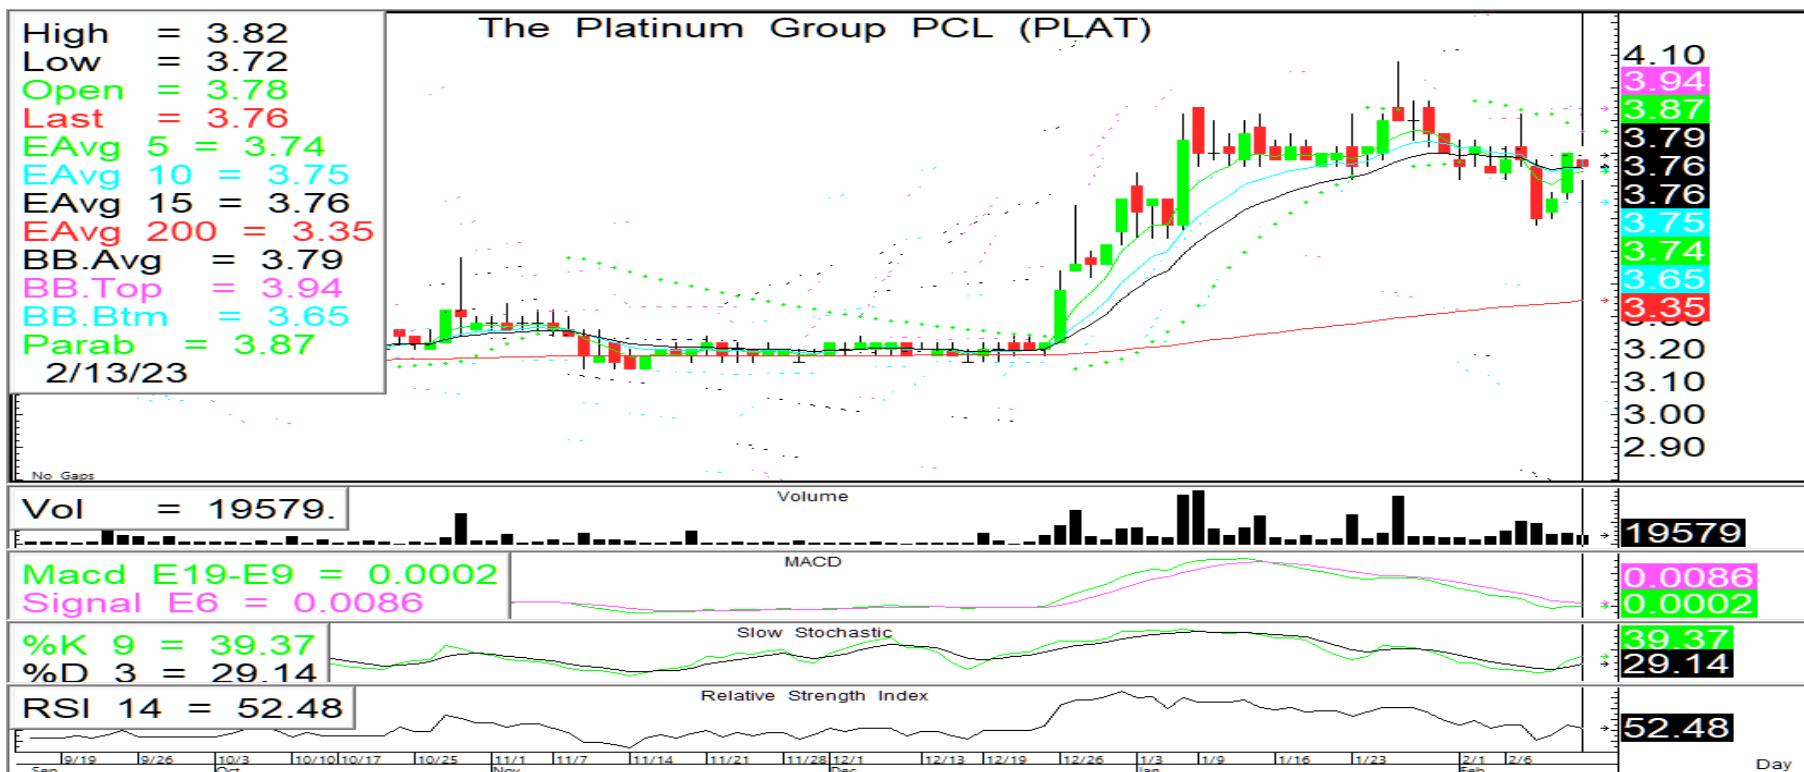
High = 3.82
Low = 3.72
Open = 3.78
Last = 3.76
EAvg 5 = 3.74
EAvg 10 = 3.75
EAvg 15 = 3.76
EAvg 200 = 3.35
BB.Avg = 3.79
BB.Top = 3.94
BB.Btm = 3.65
Parab = 3.87
2/13/23

The Platinum Group PCL (PLAT)

4.10
3.94
3.87
3.79
3.76
3.76
3.75
3.74
3.65
3.35
3.20
3.10
3.00
2.90

No Gaps

Vol = 19579.
Volume
19579

Macd E19-E9 = 0.0002
Signal E6 = 0.0086
MACD
0.0086
0.0002

%K 9 = 39.37
%D 3 = 29.14
Slow Stochastic
39.37
29.14

RSI 14 = 52.48
Relative Strength Index
52.48

9/19 9/26 10/3 10/10 10/17 10/25 11/1 11/7 11/14 11/21 11/28 12/1 12/13 12/19 12/26 1/3 1/9 1/16 1/23 2/1 2/6
Sep Oct Nov Dec Jan Feb
Day